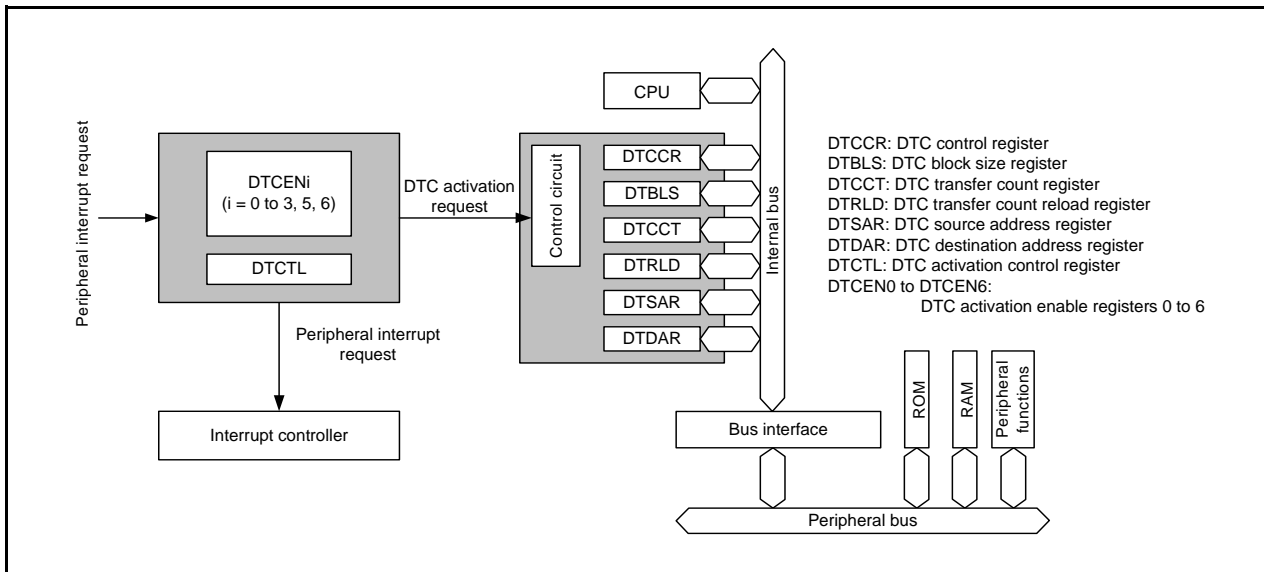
Peripheral interrupt request

DTCENi
(i = 0 to 3, 5, 6)

DTCTL

DTC activation request

Peripheral interrupt request

Interrupt controller

CPU

Control circuit

DTCCR

DTBLS

DTCCT

DTRLD

DTSAR

DTDAR

Internal bus

DTCCR: DTC control register
DTBLS: DTC block size register
DTCCT: DTC transfer count register
DTRLD: DTC transfer count reload register
DTSAR: DTC source address register
DTDAR: DTC destination address register
DTCTL: DTC activation control register
DTCEN0 to DTCEN6:
DTC activation enable registers 0 to 6

ROM

RAM

Peripheral functions

Bus interface

Peripheral bus